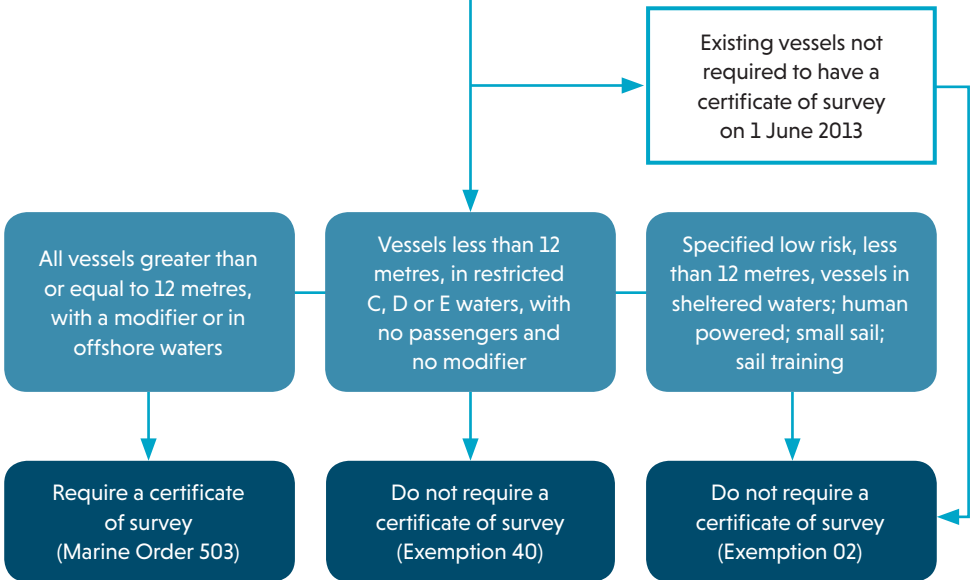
Existing vessels not required to have a certificate of survey on 1 June 2013

All vessels greater than or equal to 12 metres, with a modifier or in offshore waters

Vessels less than 12 metres, in restricted C, D or E waters, with no passengers and no modifier

Specified low risk, less than 12 metres, vessels in sheltered waters; human powered; small sail; sail training

Require a certificate of survey (Marine Order 503)

Do not require a certificate of survey (Exemption 40)

Do not require a certificate of survey (Exemption 02)